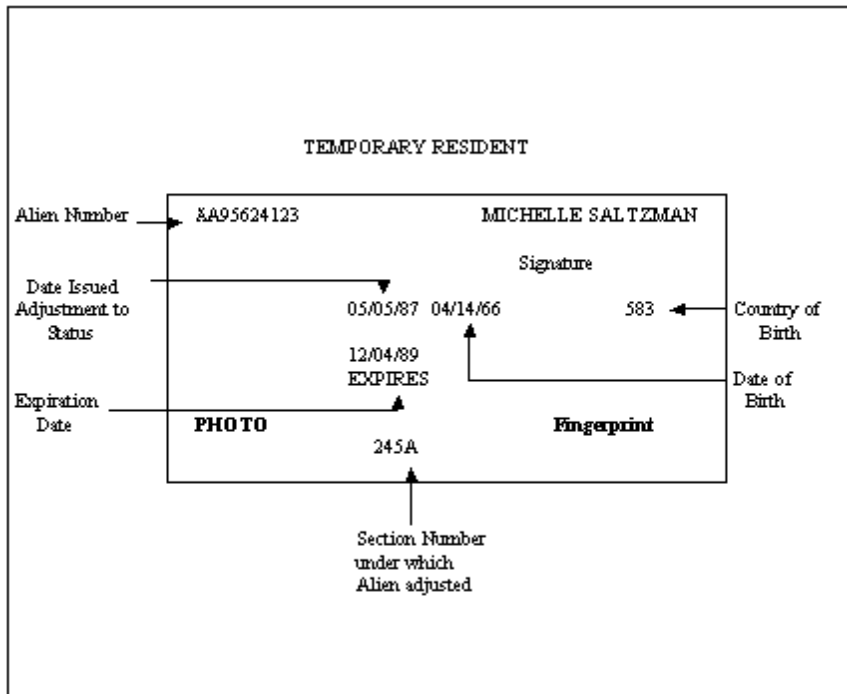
TEMPORARY RESIDENT

Alien Number

XA95624123

MICHELLE SALTZMAN

Signature

Date Issued Adjustment to Status

05/05/87 04/14/66

583

Country of Birth

12/04/89
EXPIRES

Date of Birth

Expiration Date

PHOTO

Fingerprint

245A

Section Number under which Alien adjusted